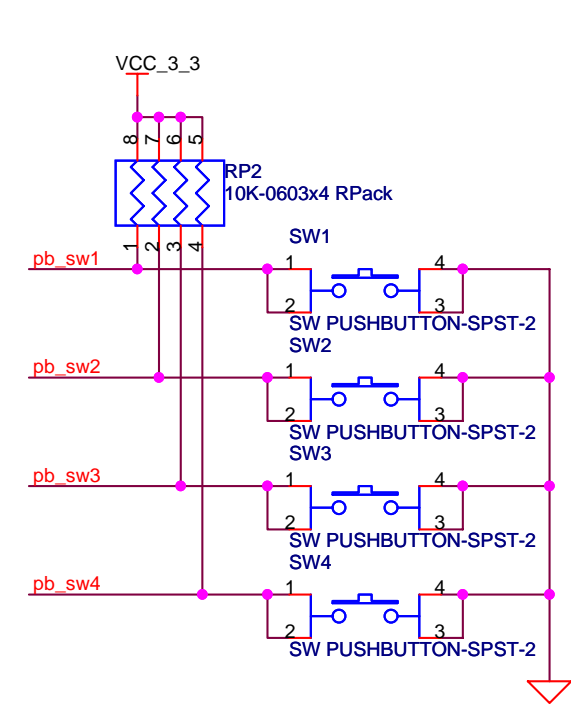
VCC_3_3

8 7 6 5

RP2
10K-0603x4 RPack

1 2 3 4

SW1

pb_sw1

1 4
2 3

SW PUSHBUTTON-SPST-2
SW2

pb_sw2

1 4
2 3

SW PUSHBUTTON-SPST-2
SW3

pb_sw3

1 4
2 3

SW PUSHBUTTON-SPST-2
SW4

pb_sw4

1 4
2 3

SW PUSHBUTTON-SPST-2